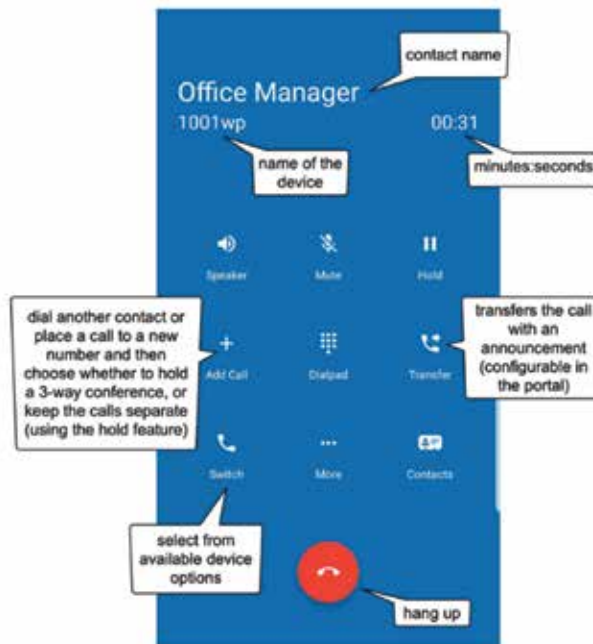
contact name

Office Manager

1001wp

00:31

name of the device

minutes:seconds

Speaker

Mute

Hold

dial another contact or place a call to a new number and then choose whether to hold a 3-way conference, or keep the calls separate (using the hold feature)

Add Call

Dialpad

Transfer

transfers the call with an announcement (configurable in the portal)

Switch

More

Contacts

select from available device options

hang up